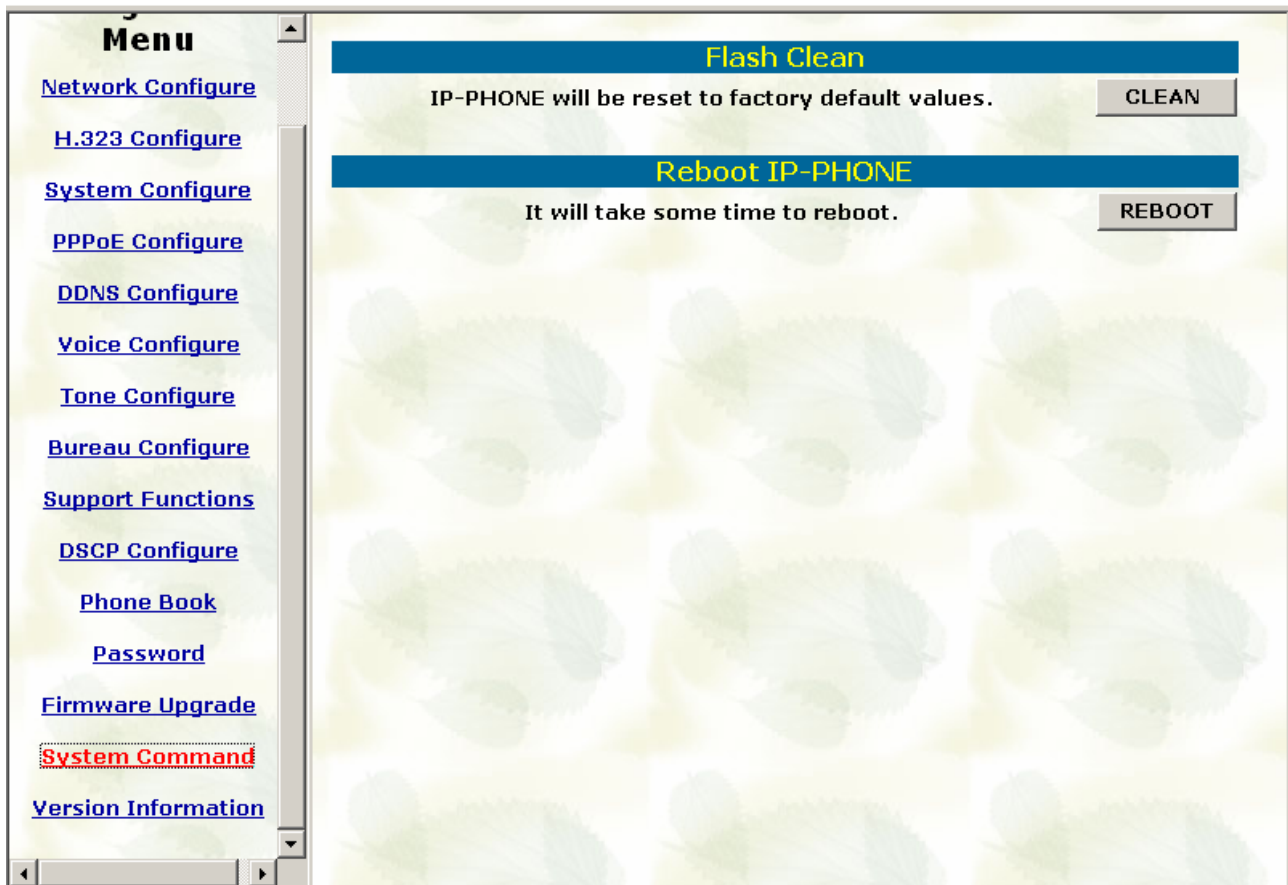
Menu

Network Configure

H.323 Configure

System Configure

PPPoE Configure

DDNS Configure

Voice Configure

Tone Configure

Bureau Configure

Support Functions

DSCP Configure

Phone Book

Password

Firmware Upgrade

System Command

Version Information

Flash Clean

IP-PHONE will be reset to factory default values.

CLEAN

Reboot IP-PHONE

It will take some time to reboot.

REBOOT